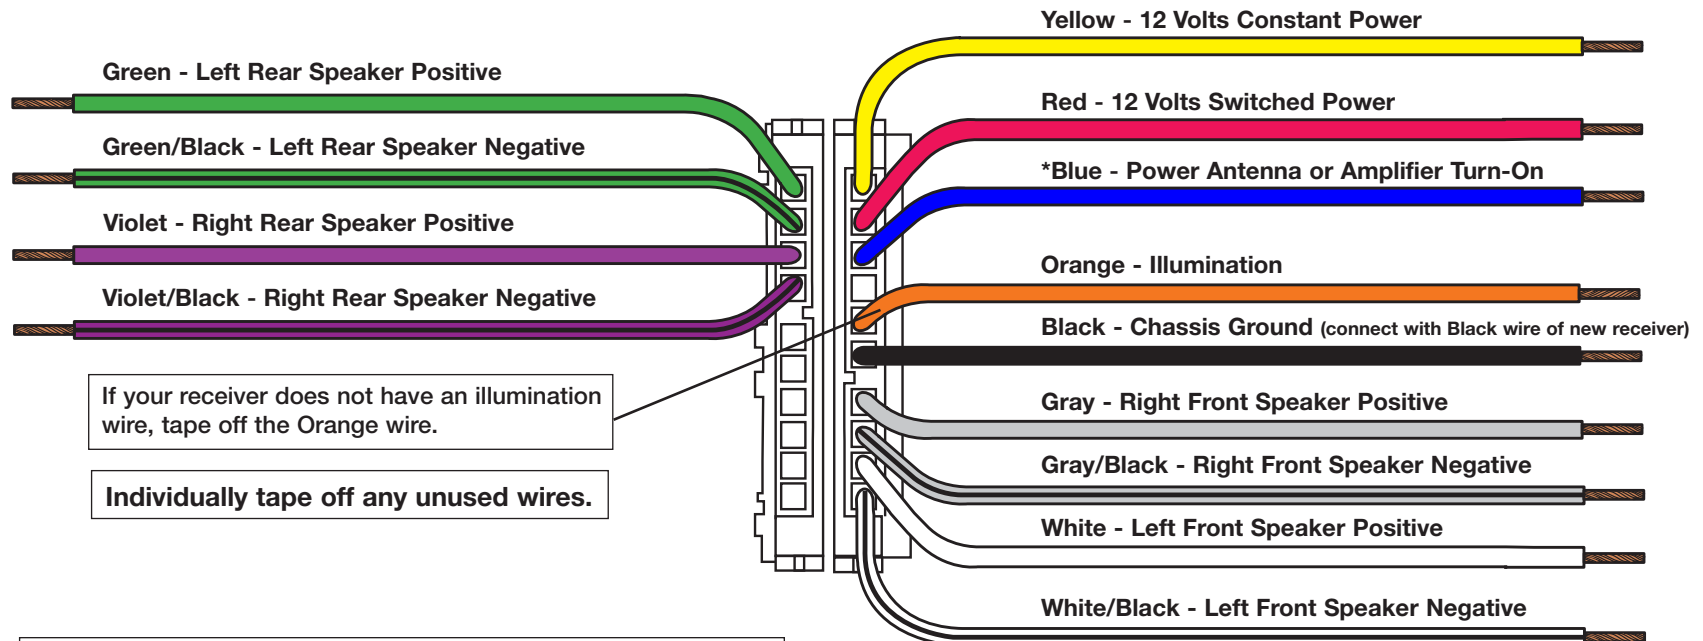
Green - Left Rear Speaker Positive

Green/Black - Left Rear Speaker Negative

Violet - Right Rear Speaker Positive

Violet/Black - Right Rear Speaker Negative

If your receiver does not have an illumination wire, tape off the Orange wire.

Individually tape off any unused wires.

Yellow - 12 Volts Constant Power

Red - 12 Volts Switched Power

*Blue - Power Antenna or Amplifier Turn-On

Orange - Illumination

Black - Chassis Ground (connect with Black wire of new receiver)

Gray - Right Front Speaker Positive

Gray/Black - Right Front Speaker Negative

White - Left Front Speaker Positive

White/Black - Left Front Speaker Negative